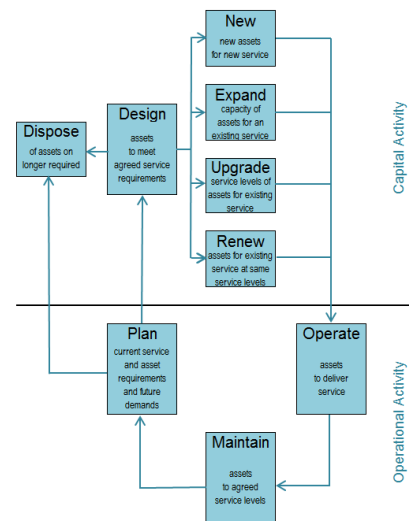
New
new assets for new service

Expand
capacity of assets for an existing service

Upgrade
service levels of assets for existing service

Renew
assets for existing service at same service levels

Design
assets to meet agreed service requirements

Dispose
of assets on longer required

Capital Activity

Plan
current service and asset requirements and future demands

Operate
assets to deliver service

Maintain
assets to agreed service levels

Operational Activity